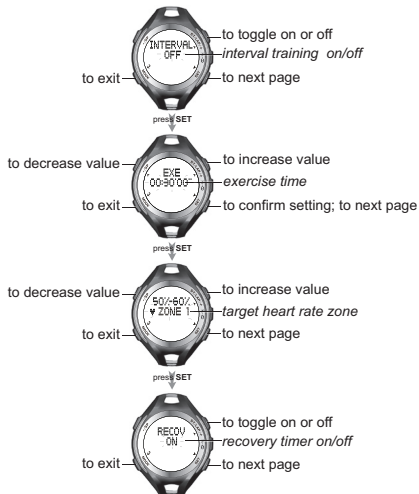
INTERVAL
OFF

to toggle on or off
interval training on/off
to exit
to next page

press SET

to decrease value
EXE
00:30'00"
to increase value
exercise time
to exit
to confirm setting; to next page

press SET

to decrease value
50%-60%
♥ ZONE 1
to increase value
target heart rate zone
to exit
to next page

press SET

RECOV
ON
to toggle on or off
recovery timer on/off
to exit
to next page